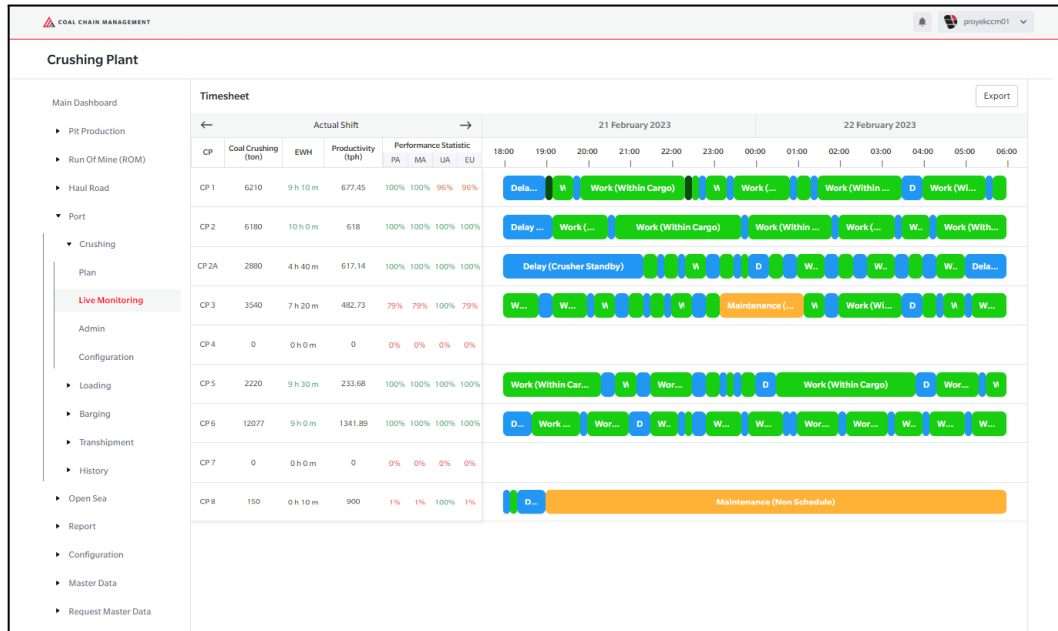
COAL CHAIN MANAGEMENT

proyekccm01

Crushing Plant

Main Dashboard
Pit Production
Run Of Mine (ROM)
Haul Road
Port
Crushing
Plan
Live Monitoring
Admin
Configuration
Loading
Barging
Transhipment
History
Open Sea
Report
Configuration
Master Data
Request Master Data

Timesheet

Export

Actual Shift

21 February 2023

22 February 2023

| CP | Coal Crushing (ton) | EWH | Productivity (tph) | PA | MA | UA | EU |
|---|---|---|---|---|---|---|---|
| CP 1 | 6210 | 9 h 10 m | 677.45 | 100% | 100% | 96% | 96% |
| CP 2 | 6180 | 10 h 0 m | 618 | 100% | 100% | 100% | 100% |
| CP 2A | 2880 | 4 h 40 m | 617.14 | 100% | 100% | 100% | 100% |
| CP 3 | 3540 | 7 h 20 m | 482.73 | 79% | 79% | 100% | 79% |
| CP 4 | 0 | 0 h 0 m | 0 | 0% | 0% | 0% | 0% |
| CP 5 | 2220 | 9 h 30 m | 233.68 | 100% | 100% | 100% | 100% |
| CP 6 | 12077 | 9 h 0 m | 1341.89 | 100% | 100% | 100% | 100% |
| CP 7 | 0 | 0 h 0 m | 0 | 0% | 0% | 0% | 0% |
| CP 8 | 150 | 0 h 10 m | 900 | 1% | 1% | 100% | 1% |

Performance Statistic

18:00 19:00 20:00 21:00 22:00 23:00 00:00 01:00 02:00 03:00 04:00 05:00 06:00

Dela... W Work (Within Cargo) W Work (... Work (Within ... D Work (Wi...
Delay ... Work (... Work (Within Cargo) Work (Within ... Work (... W... Work (With...
Delay (Crusher Standby) W D W... W... W Dela...
W... W... W Maintenance (... W Work (Wi... W W...
Work (Within Car... W Wor... D Work (Within Cargo) D Wor... W
D... Work ... Wor... D W... W... W... Wor... Wor... W... W...
D... Maintenance (Non Schedule)